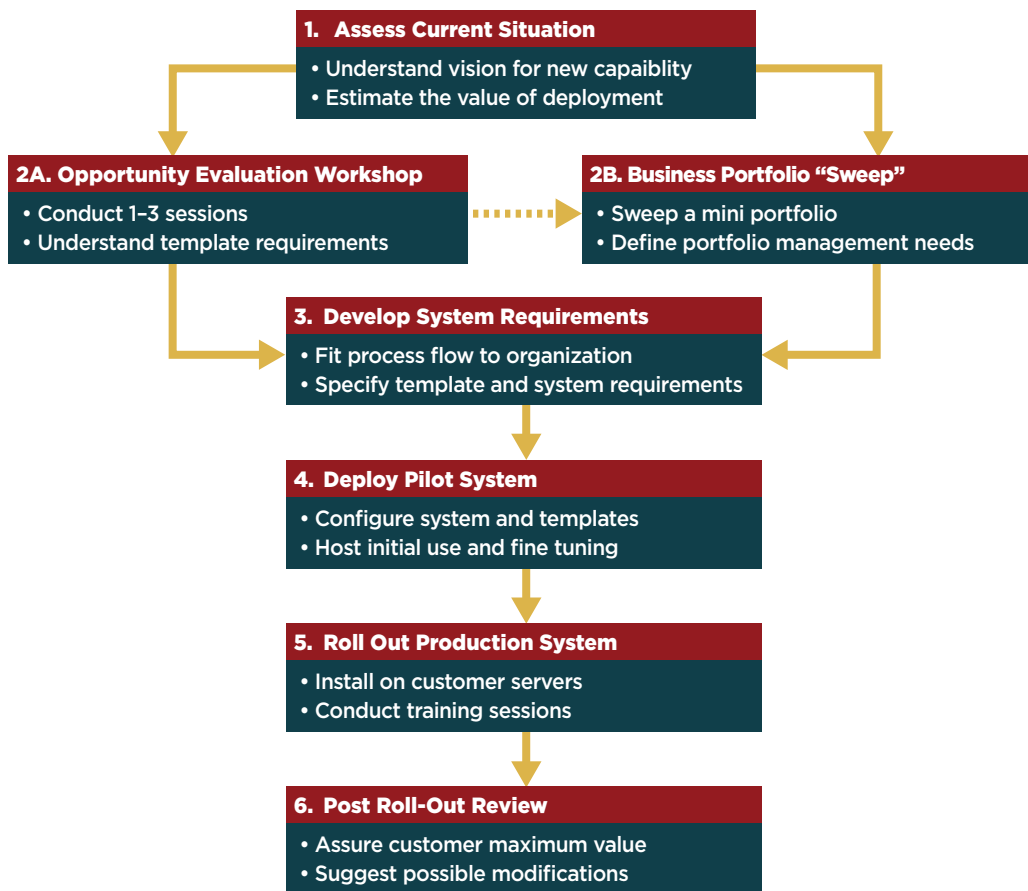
1. Assess Current Situation
• Understand vision for new capaiblity
• Estimate the value of deployment

2A. Opportunity Evaluation Workshop
• Conduct 1–3 sessions
• Understand template requirements

2B. Business Portfolio “Sweep”
• Sweep a mini portfolio
• Define portfolio management needs

3. Develop System Requirements
• Fit process flow to organization
• Specify template and system requirements

4. Deploy Pilot System
• Configure system and templates
• Host initial use and fine tuning

5. Roll Out Production System
• Install on customer servers
• Conduct training sessions

6. Post Roll-Out Review
• Assure customer maximum value
• Suggest possible modifications